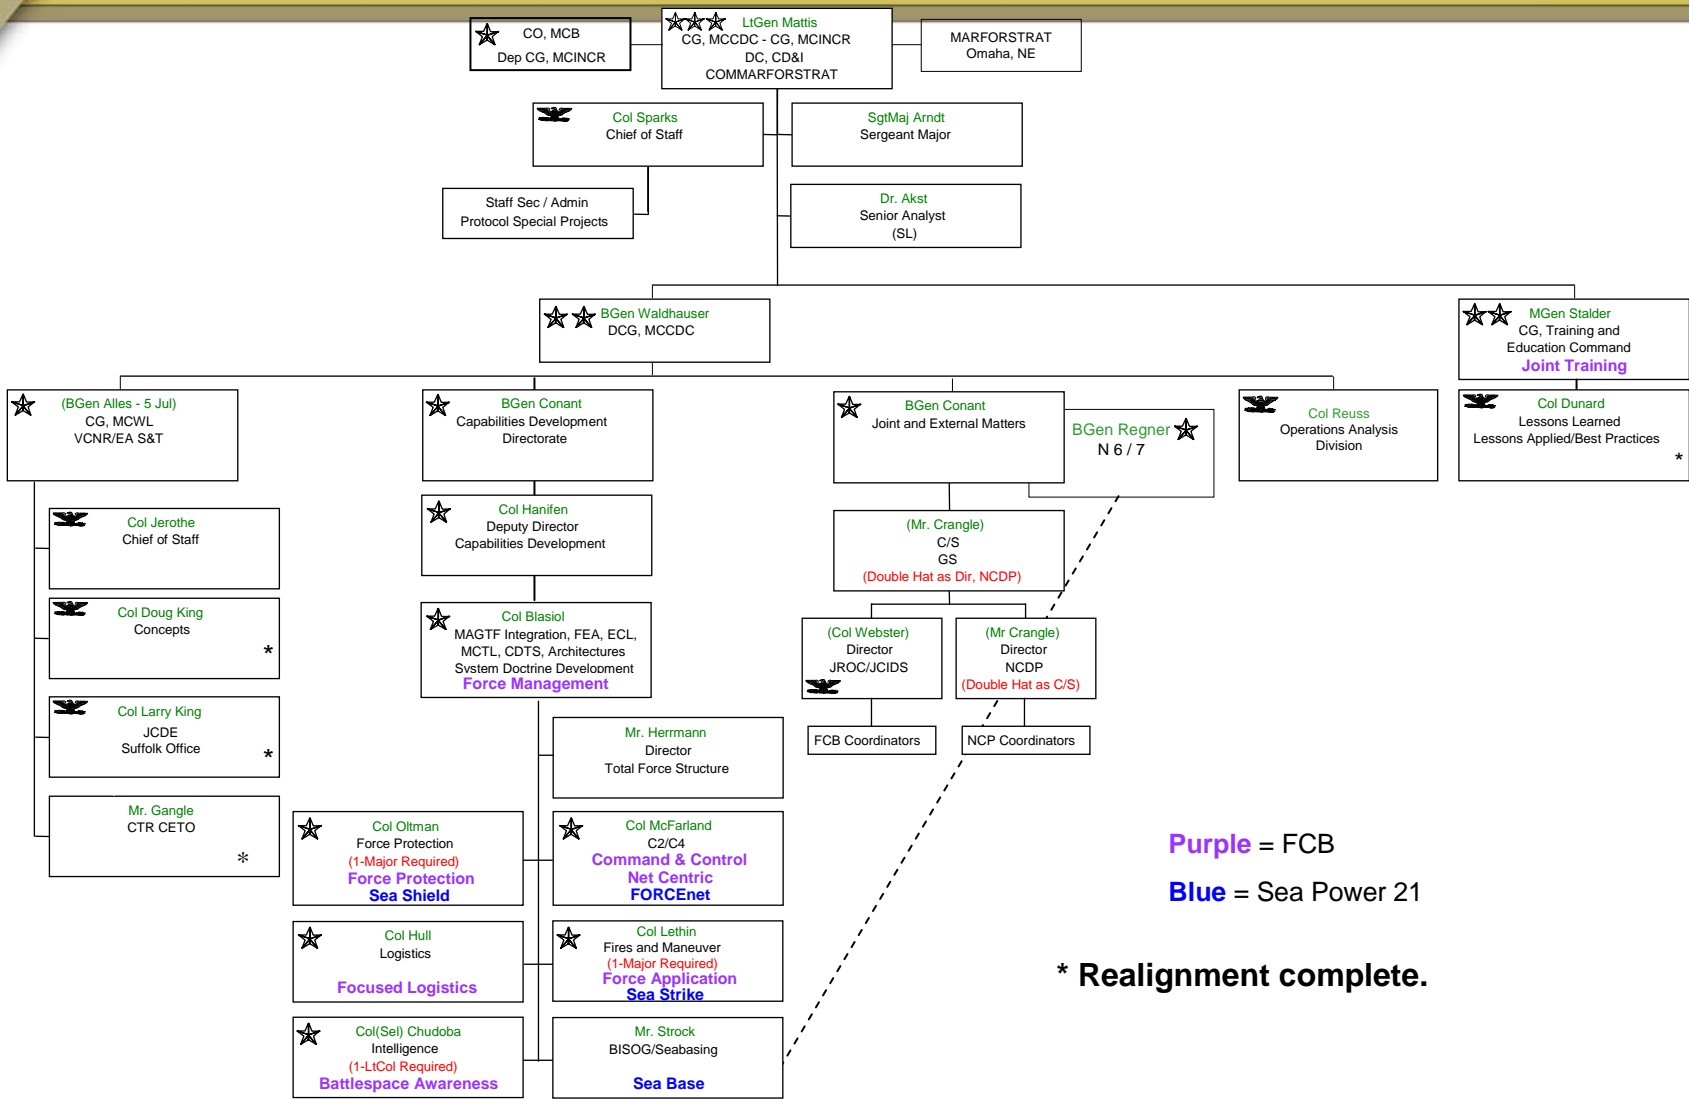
CO, MCB
Dep CG, MCINCR

LtGen Mattis
CG, MCCDC - CG, MCINCR
DC, CD&I
COMMARFORSTRAT

MARFORSTRAT
Omaha, NE

Col Sparks
Chief of Staff

SgtMaj Arndt
Sergeant Major

Staff Sec / Admin
Protocol Special Projects

Dr. Akst
Senior Analyst
(SL)

BGen Waldhauser
DCG, MCCDC

MGen Stalder
CG, Training and
Education Command
Joint Training

(BGen Alles - 5 Jul)
CG, MCWL
VCNR/EA S&T

BGen Conant
Capabilities Development
Directorate

BGen Conant
Joint and External Matters

BGen Regner
N 6 / 7

Col Reuss
Operations Analysis
Division

Col Dunard
Lessons Learned
Lessons Applied/Best Practices
*

Col Jerothe
Chief of Staff

Col Hanifen
Deputy Director
Capabilities Development

(Mr. Crangle)
C/S
GS
(Double Hat as Dir, NCDP)

Col Doug King
Concepts
*

Col Blasiol
MAGTF Integration, FEA, ECL,
MCTL, CDTS, Architectures
System Doctrine Development
Force Management

(Col Webster)
Director
JROC/JCIDS

(Mr Crangle)
Director
NCDP
(Double Hat as C/S)

Col Larry King
JCDE
Suffolk Office
*

Mr. Herrmann
Director
Total Force Structure

FCB Coordinators

NCP Coordinators

Mr. Gangle
CTR CETO
*

Col Oltman
Force Protection
(1-Major Required)
Force Protection
Sea Shield

Col McFarland
C2/C4
Command & Control
Net Centric
FORCEnet

Purple = FCB

Blue = Sea Power 21

Col Hull
Logistics
Focused Logistics

Col Lethin
Fires and Maneuver
(1-Major Required)
Force Application
Sea Strike

* Realignment complete.

Col(Sel) Chudoba
Intelligence
(1-LtCol Required)
Battlespace Awareness

Mr. Strock
BISOG/Seabasing
Sea Base